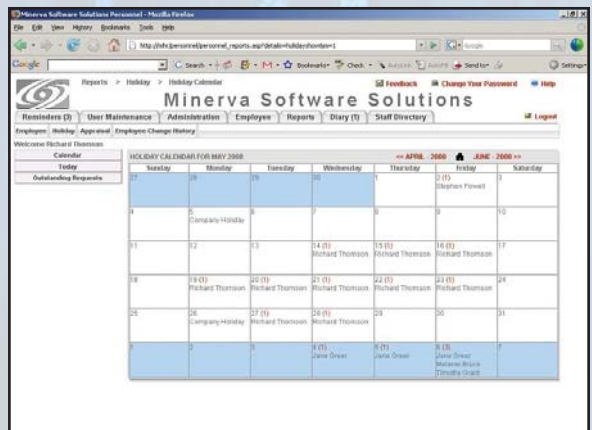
Minerva Software Solutions Personnel - Mozilla Firefox

File Edit View History Bookmarks Tools Help

http://nfx/personnel/personnel_reports.asp?details=holiday&showtabs=1

Google

Search · Bookmarks · Check · AutoLink · AutoFill · Send to · Settings

Reports > Holiday > Holiday Calendar

Feedback  Change Your Password  Help

Minerva Software Solutions

Reminders (3) | User Maintenance | Administration | Employee | Reports | Diary (1) | Staff Directory | Logout

Employee | Holiday | Appraisal | Employee Change History

Welcome Richard Thomson

Calendar
Today
Outstanding Requests

HOLIDAY CALENDAR FOR MAY 2008  << APRIL - 2008  JUNE - 2008 >>

| Sunday | Monday | Tuesday | Wednesday | Thursday | Friday | Saturday |
|---|---|---|---|---|---|---|
| 27 | 28 | 29 | 30 | 1 | 2 (1) Stephen Powell | 3 |
| 4 | 5 Company Holiday | 6 | 7 | 8 | 9 | 10 |
| 11 | 12 | 13 | 14 (1) Richard Thomson | 15 (1) Richard Thomson | 16 (1) Richard Thomson | 17 |
| 18 | 19 (1) Richard Thomson | 20 (1) Richard Thomson | 21 (1) Richard Thomson | 22 (1) Richard Thomson | 23 (1) Richard Thomson | 24 |
| 25 | 26 Company Holiday | 27 (1) Richard Thomson | 28 (1) Richard Thomson | 29 | 30 | 31 |
| 1 | 2 | 3 | 4 (1) Jane Greer | 5 (1) Jane Greer | 6 (3) Jane Greer Melanie Bruce Timothy Grant | 7 |